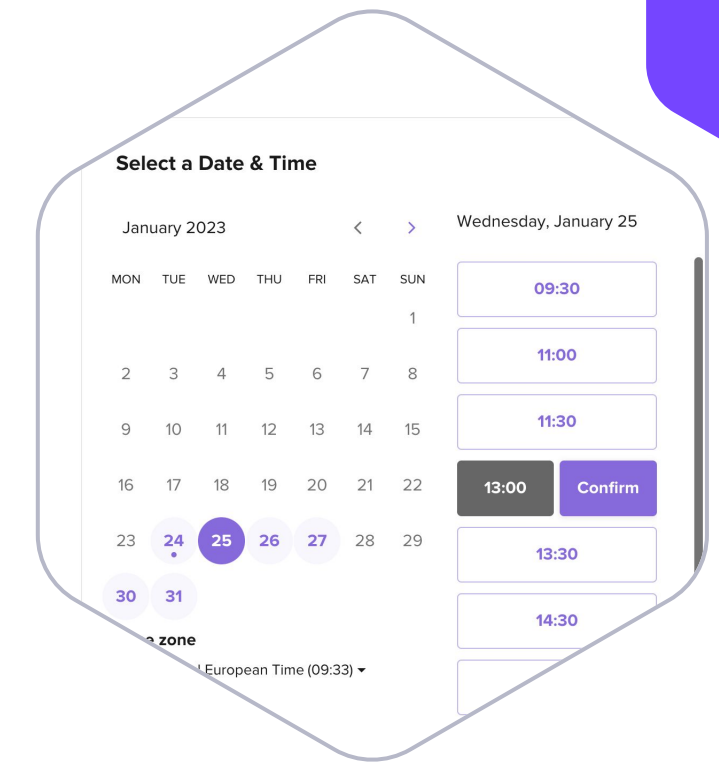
Select a Date & Time

January 2023

| MON | TUE | WED | THU | FRI | SAT | SUN |
|---|---|---|---|---|---|---|
| | | | | | | 1 |
| 2 | 3 | 4 | 5 | 6 | 7 | 8 |
| 9 | 10 | 11 | 12 | 13 | 14 | 15 |
| 16 | 17 | 18 | 19 | 20 | 21 | 22 |
| 23 | 24 | 25 | 26 | 27 | 28 | 29 |
| 30 | 31 | | | | | |

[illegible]e zone

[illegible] European Time (09:33)

Wednesday, January 25

09:30

11:00

11:30

13:00

Confirm

13:30

14:30